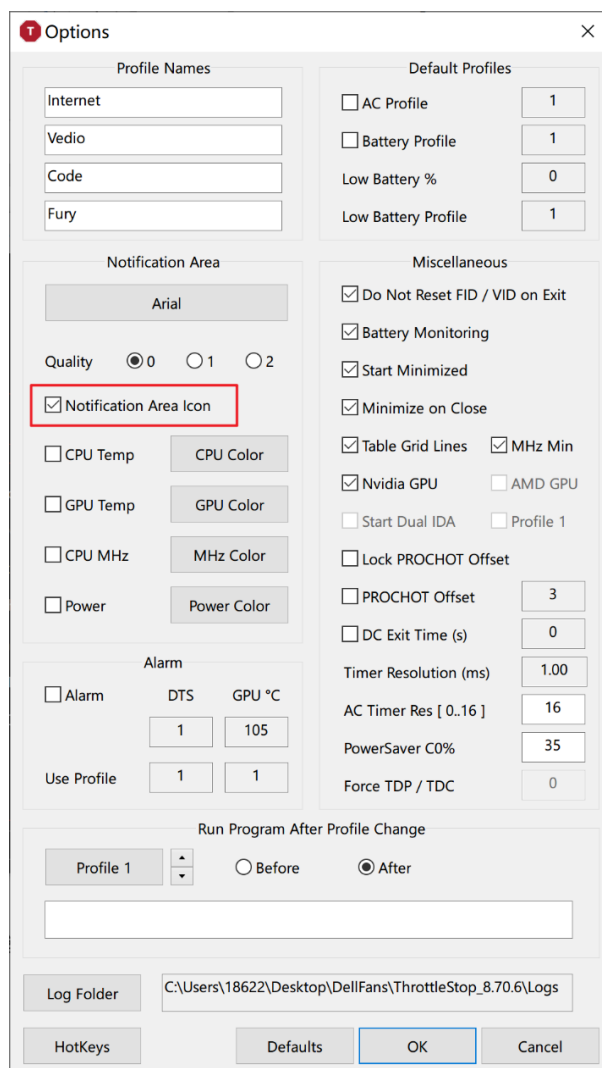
Options

Profile Names
Internet
Vedio
Code
Fury

Default Profiles
AC Profile 1
Battery Profile 1
Low Battery % 0
Low Battery Profile 1

Notification Area
Arial
Quality 0 1 2
Notification Area Icon
CPU Temp CPU Color
GPU Temp GPU Color
CPU MHz MHz Color
Power Power Color

Miscellaneous
Do Not Reset FID / VID on Exit
Battery Monitoring
Start Minimized
Minimize on Close
Table Grid Lines MHz Min
Nvidia GPU AMD GPU
Start Dual IDA Profile 1
Lock PROCHOT Offset
PROCHOT Offset 3
DC Exit Time (s) 0
Timer Resolution (ms) 1.00
AC Timer Res [ 0..16 ] 16
PowerSaver C0% 35
Force TDP / TDC 0

Alarm
Alarm DTS GPU °C
1 105
Use Profile 1 1

Run Program After Profile Change
Profile 1 Before After

Log Folder C:\Users\18622\Desktop\DellFans\ThrottleStop_8.70.6\Logs

HotKeys Defaults OK Cancel